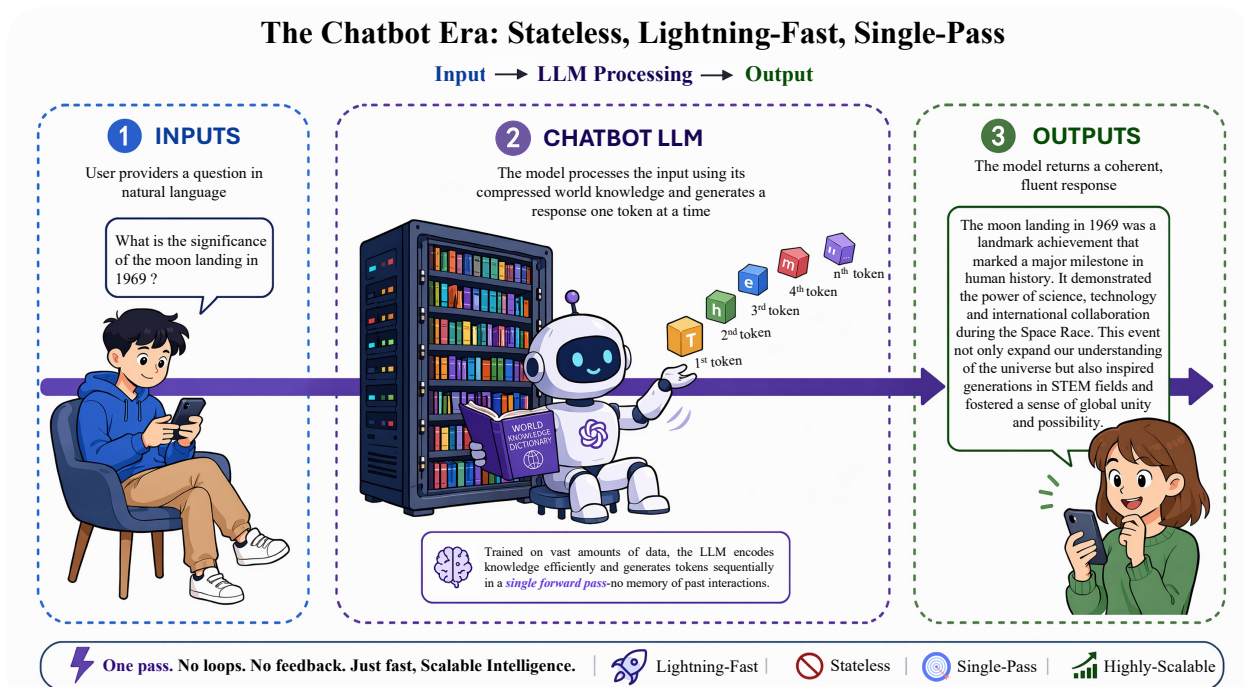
The Chatbot Era: Stateless, Lightning-Fast, Single-Pass

Input → LLM Processing → Output

1 INPUTS

User providers a question in natural language

What is the significance of the moon landing in 1969 ?

2 CHATBOT LLM

The model processes the input using its compressed world knowledge and generates a response one token at a time

WORLD KNOWLEDGE DICTIONARY

T 1st token
h 2nd token
e 3rd token
m 4th token
... nth token

Trained on vast amounts of data, the LLM encodes knowledge efficiently and generates tokens sequentially in a *single forward pass*-no memory of past interactions.

3 OUTPUTS

The model returns a coherent, fluent response

The moon landing in 1969 was a landmark achievement that marked a major milestone in human history. It demonstrated the power of science, technology and international collaboration during the Space Race. This event not only expand our understanding of the universe but also inspired generations in STEM fields and fostered a sense of global unity and possibility.

**One pass.** No loops. No feedback. Just fast, Scalable Intelligence. | Lightning-Fast | Stateless | Single-Pass | Highly-Scalable